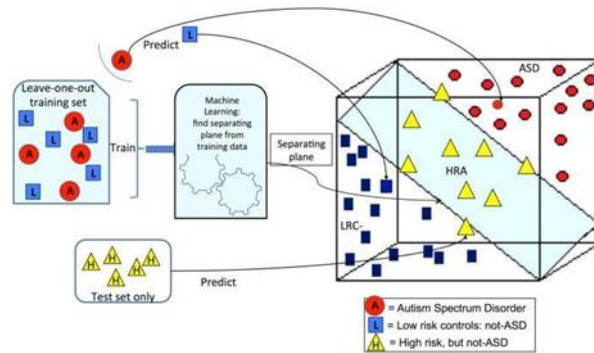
A Predict L

ASD

Leave-one-out training set

L A L A L A L A L A

Train

Machine Learning: find separating plane from training data

Separating plane

HRA

LRC

H H H H H

Test set only

Predict

A = Autism Spectrum Disorder

L = Low risk controls: not-ASD

H = High risk, but not-ASD